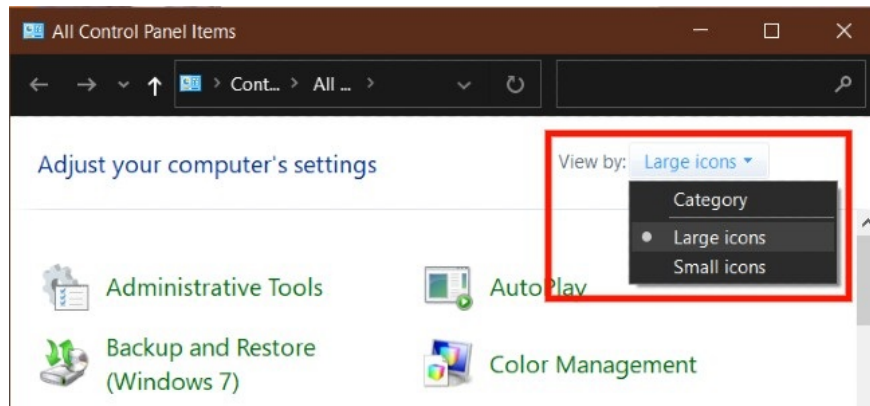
All Control Panel Items

> Cont... > All ... >

Adjust your computer's settings

View by: Large icons ▾

Category

Large icons

Small icons

Administrative Tools

AutoPlay

Backup and Restore (Windows 7)

Color Management